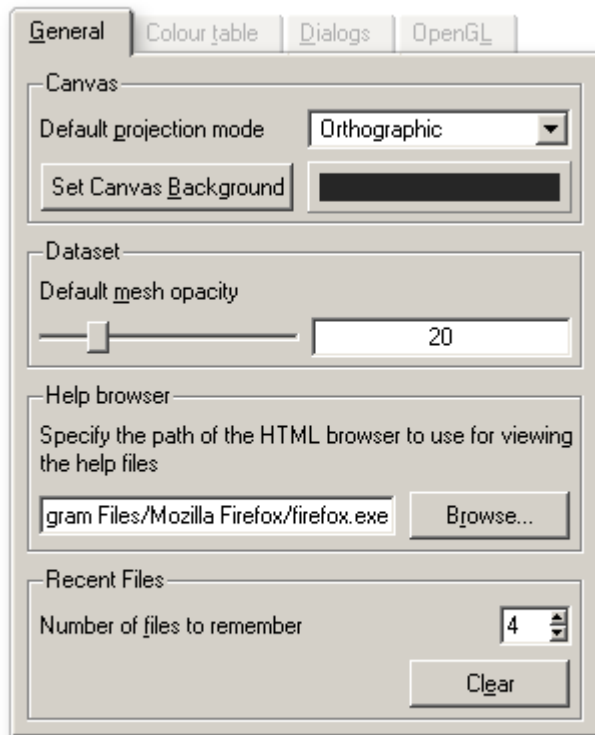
General | Colour table | Dialogs | OpenGL

Canvas
Default projection mode Orthographic
Set Canvas Background

Dataset
Default mesh opacity
20

Help browser
Specify the path of the HTML browser to use for viewing the help files
gram Files/Mozilla Firefox/firefox.exe
Browse...

Recent Files
Number of files to remember 4
Clear